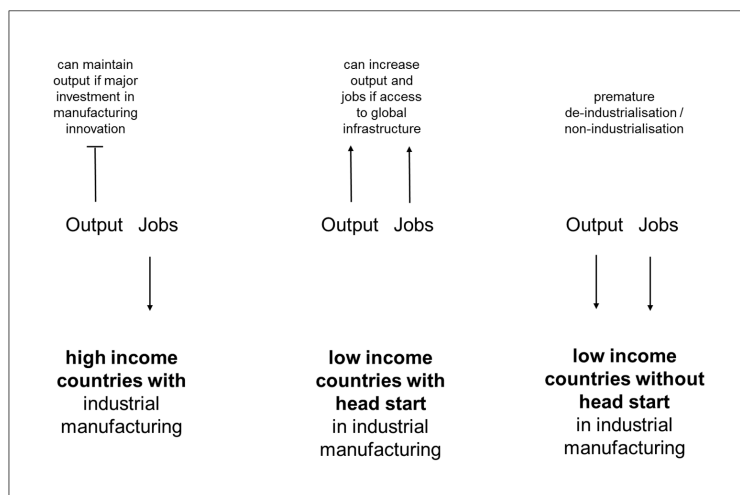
can maintain output if major investment in manufacturing innovation

Output Jobs

high income countries with industrial manufacturing

can increase output and jobs if access to global infrastructure

Output Jobs

low income countries with head start in industrial manufacturing

premature de-industrialisation / non-industrialisation

Output Jobs

low income countries without head start in industrial manufacturing